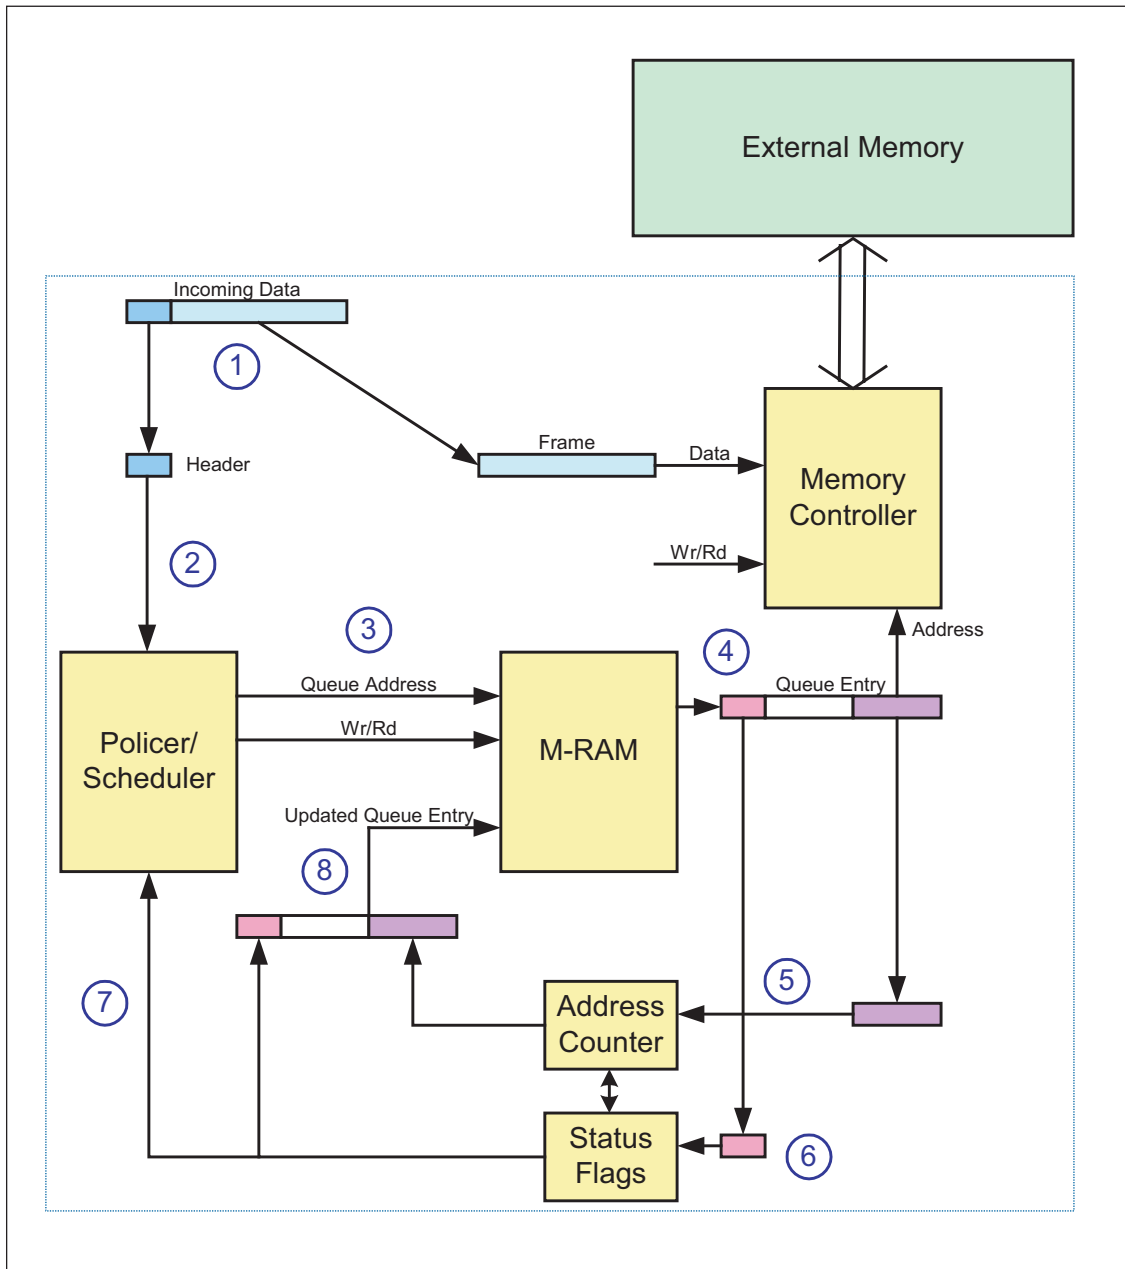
External Memory

Incoming Data

1

Header

Frame

Data

Memory Controller

Wr/Rd

2

3

4

Address

Queue Address

Queue Entry

Policer/ Scheduler

Wr/Rd

M-RAM

Updated Queue Entry

8

7

5

Address Counter

Status Flags

6